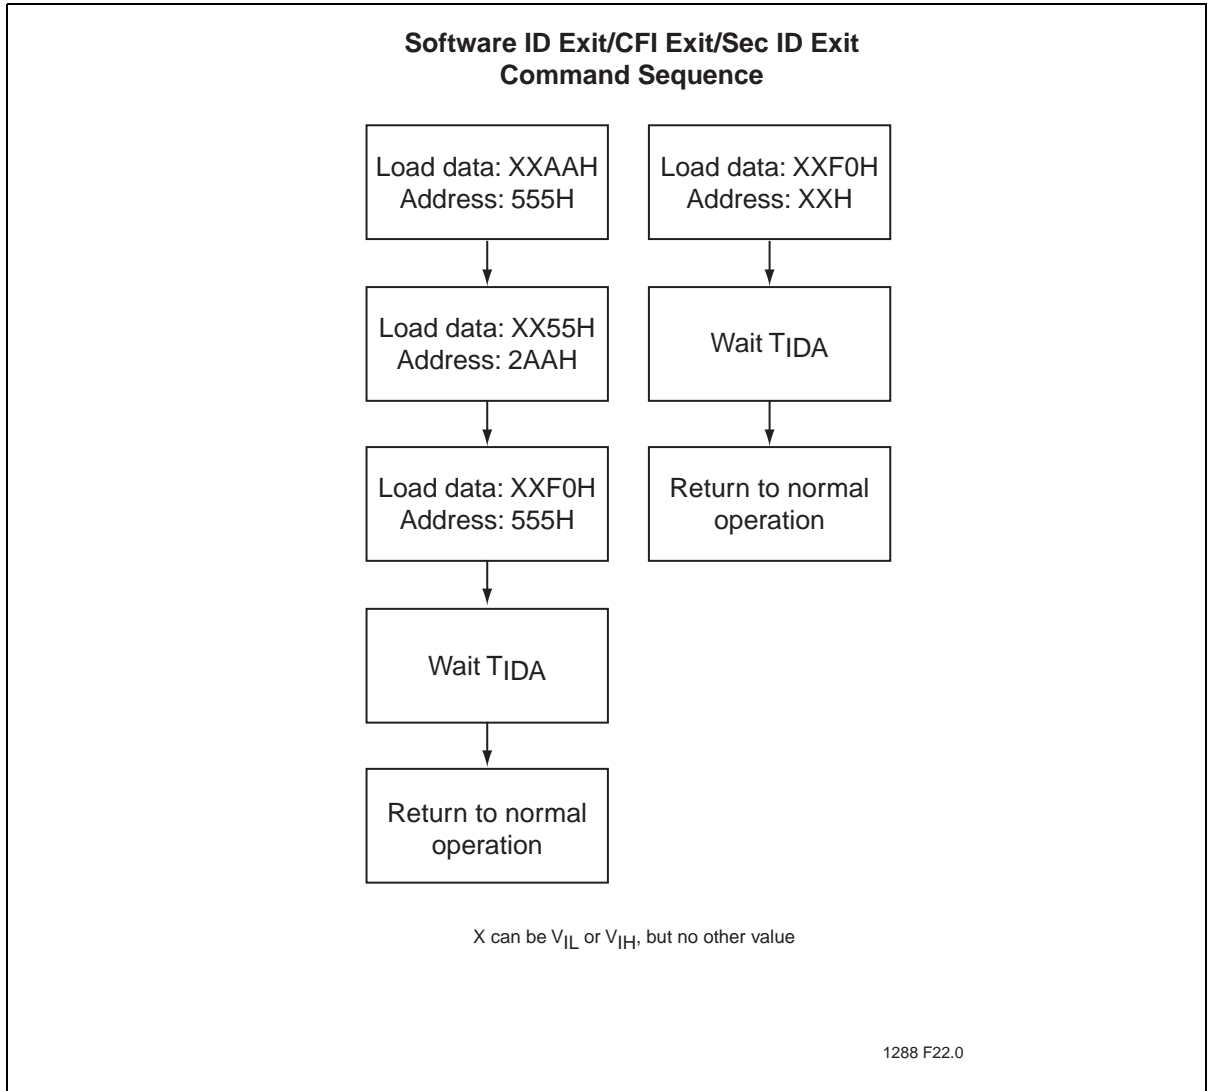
Software ID Exit/CFI Exit/Sec ID Exit
Command Sequence

Load data: XXAAH
Address: 555H

Load data: XX55H
Address: 2AAH

Load data: XXF0H
Address: 555H

Wait $T_{IDA}$

Return to normal operation

Load data: XXF0H
Address: XXH

Wait $T_{IDA}$

Return to normal operation

X can be $V_{IL}$ or $V_{IH}$, but no other value

1288 F22.0